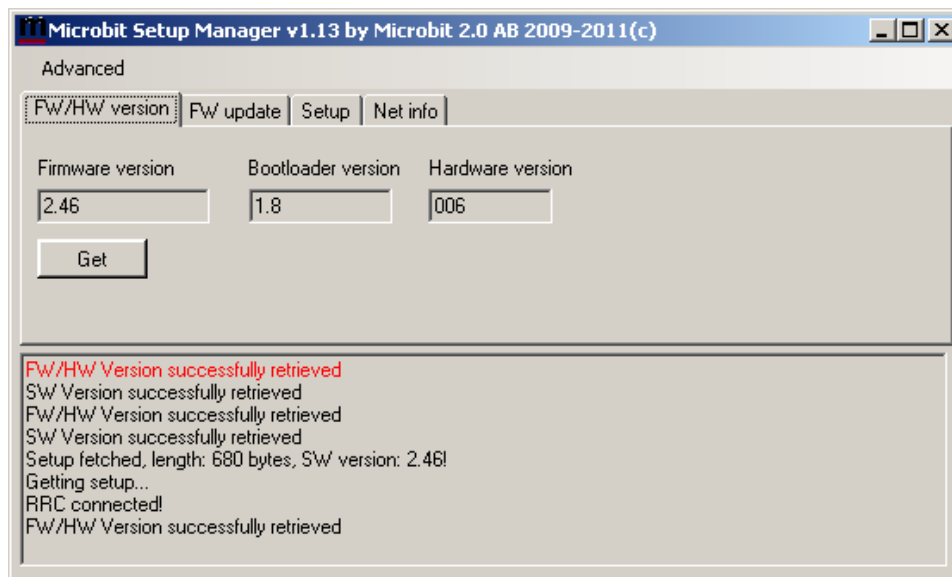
Microbit Setup Manager v1.13 by Microbit 2.0 AB 2009-2011(c)

Advanced

FW/HW version | FW update | Setup | Net info

Firmware version
2.46

Bootloader version
1.8

Hardware version
006

Get

FW/HW Version successfully retrieved
SW Version successfully retrieved
FW/HW Version successfully retrieved
SW Version successfully retrieved
Setup fetched, length: 680 bytes, SW version: 2.46!
Getting setup...
RRC connected!
FW/HW Version successfully retrieved